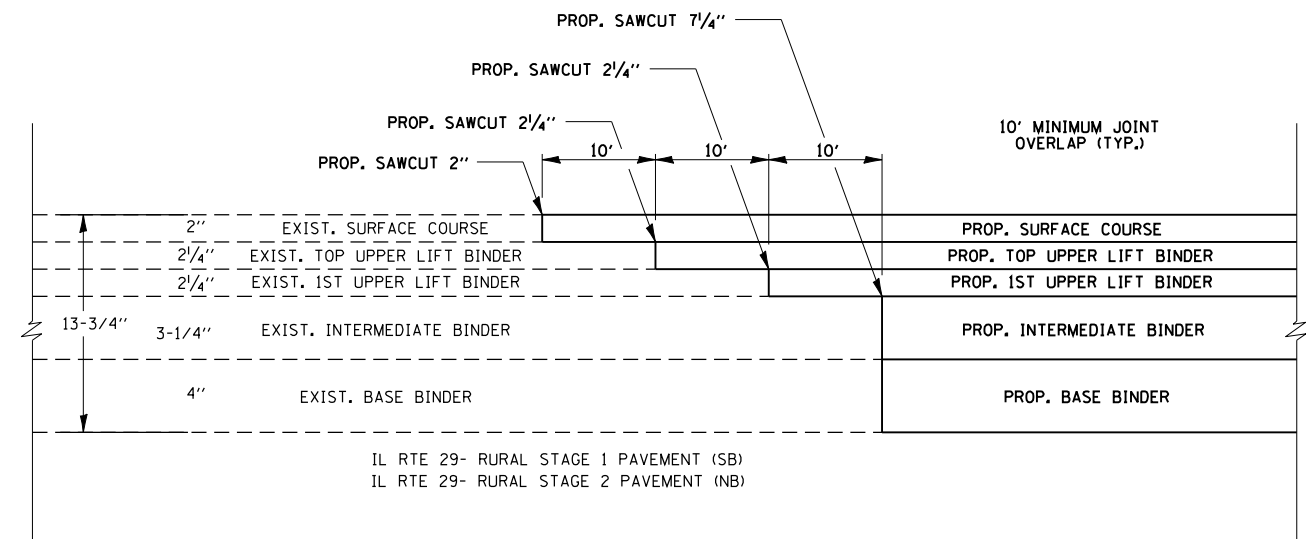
PROP. SAWCUT $7\frac{1}{4}$''

PROP. SAWCUT $2\frac{1}{4}$''

PROP. SAWCUT $2\frac{1}{4}$''

PROP. SAWCUT 2''

10'
10'
10'

10' MINIMUM JOINT OVERLAP (TYP.)

13-3/4''

| | | |
|---|---|---|
| 2'' | EXIST. SURFACE COURSE | PROP. SURFACE COURSE |
| $2\frac{1}{4}$'' | EXIST. TOP UPPER LIFT BINDER | PROP. TOP UPPER LIFT BINDER |
| $2\frac{1}{4}$'' | EXIST. 1ST UPPER LIFT BINDER | PROP. 1ST UPPER LIFT BINDER |
| 3-1/4'' | EXIST. INTERMEDIATE BINDER | PROP. INTERMEDIATE BINDER |
| 4'' | EXIST. BASE BINDER | PROP. BASE BINDER |

IL RTE 29- RURAL STAGE 1 PAVEMENT (SB)
IL RTE 29- RURAL STAGE 2 PAVEMENT (NB)